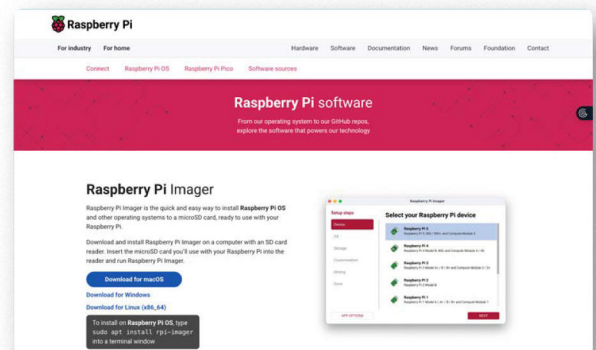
Raspberry Pi

For industry For home

Hardware Software Documentation News Forums Foundation Contact

Connect Raspberry Pi OS Raspberry Pi Pico Software sources

Raspberry Pi software

From our operating system to our GitHub repos, explore the software that powers our technology

Raspberry Pi Imager

Raspberry Pi Imager is the quick and easy way to install Raspberry Pi OS and other operating systems to a microSD card, ready to use with your Raspberry Pi.

Download and install Raspberry Pi Imager on a computer with an SD card reader. Insert the microSD card you'll use with your Raspberry Pi into the reader and run Raspberry Pi Imager.

Download for macOS

Download for Windows

Download for Linux (x86_64)

To install on Raspberry Pi OS, type sudo apt install rpi-imager into a terminal window

Raspberry Pi Imager

Setup steps

Select your Raspberry Pi device

Raspberry Pi 5

Raspberry Pi 4

Raspberry Pi 3

Raspberry Pi 2

Raspberry Pi 1

APP OPTIONS

NEXT